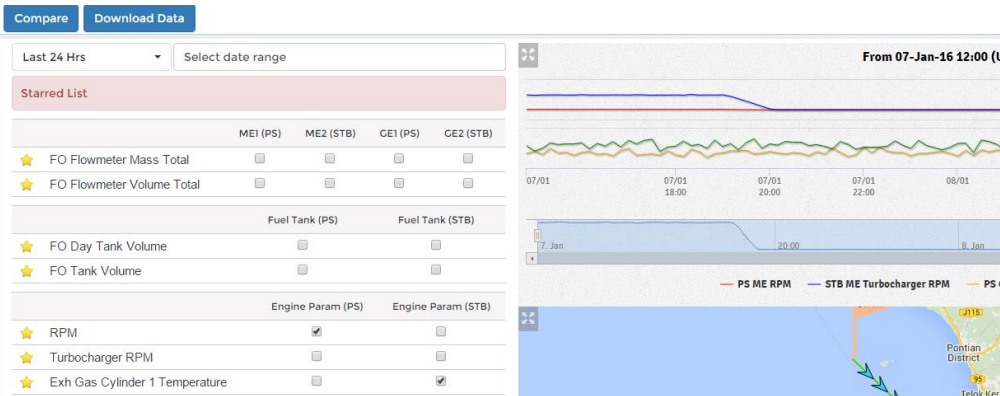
Compare Download Data

Last 24 Hrs
Select date range

Starred List

| | ME1 (PS) | ME2 (STB) | GE1 (PS) | GE2 (STB) |
|---|---|---|---|---|
| FO Flowmeter Mass Total | | | | |
| FO Flowmeter Volume Total | | | | |

| | Fuel Tank (PS) | Fuel Tank (STB) |
|---|---|---|
| FO Day Tank Volume | | |
| FO Tank Volume | | |

| | Engine Param (PS) | Engine Param (STB) |
|---|---|---|
| RPM | ✔ | |
| Turbocharger RPM | | |
| Exh Gas Cylinder 1 Temperature | | ✔ |

From 07-Jan-16 12:00 (U

07/01
07/01 18:00
07/01 20:00
07/01 22:00
08/01

7. Jan
20:00
8. Jan

PS ME RPM
STB ME Turbocharger RPM
PS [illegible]

J115
Pontian District
95
Telok Ker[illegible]